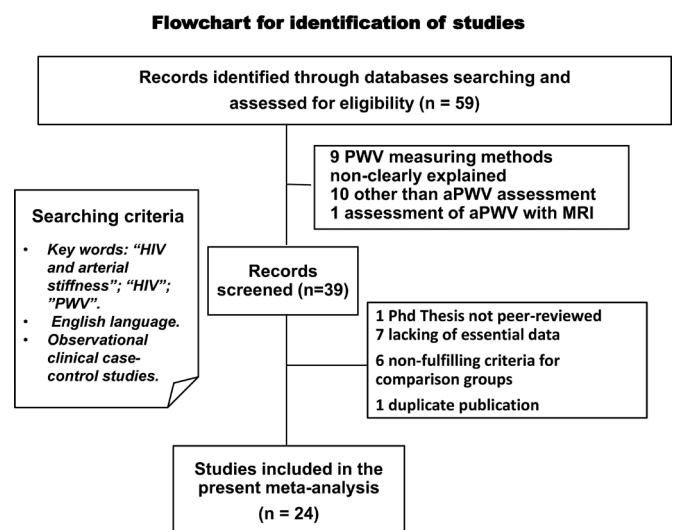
Flowchart for identification of studies

Records identified through databases searching and assessed for eligibility (n = 59)

9 PWV measuring methods non-clearly explained
10 other than aPWV assessment
1 assessment of aPWV with MRI

Searching criteria

- Key words: "HIV and arterial stiffness"; "HIV"; "PWV".
- English language.
- Observational clinical case-control studies.

Records screened (n=39)

1 Phd Thesis not peer-reviewed
7 lacking of essential data
6 non-fulfilling criteria for comparison groups
1 duplicate publication

Studies included in the present meta-analysis
(n = 24)